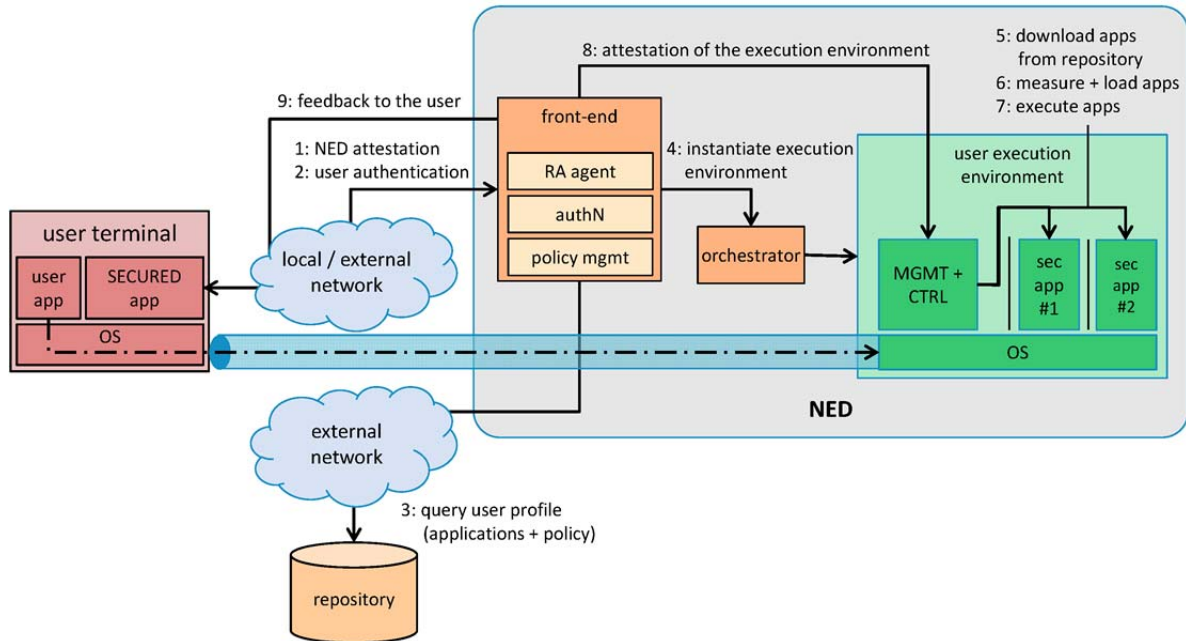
8: attestation of the execution environment

5: download apps from repository
6: measure + load apps
7: execute apps

9: feedback to the user

front-end

1: NED attestation
2: user authentication

RA agent

authN

policy mgmt

4: instantiate execution environment

user execution environment

user terminal

user app

SECURED app

OS

local / external network

orchestrator

MGMT + CTRL

sec app #1

sec app #2

OS

NED

external network

3: query user profile (applications + policy)

repository